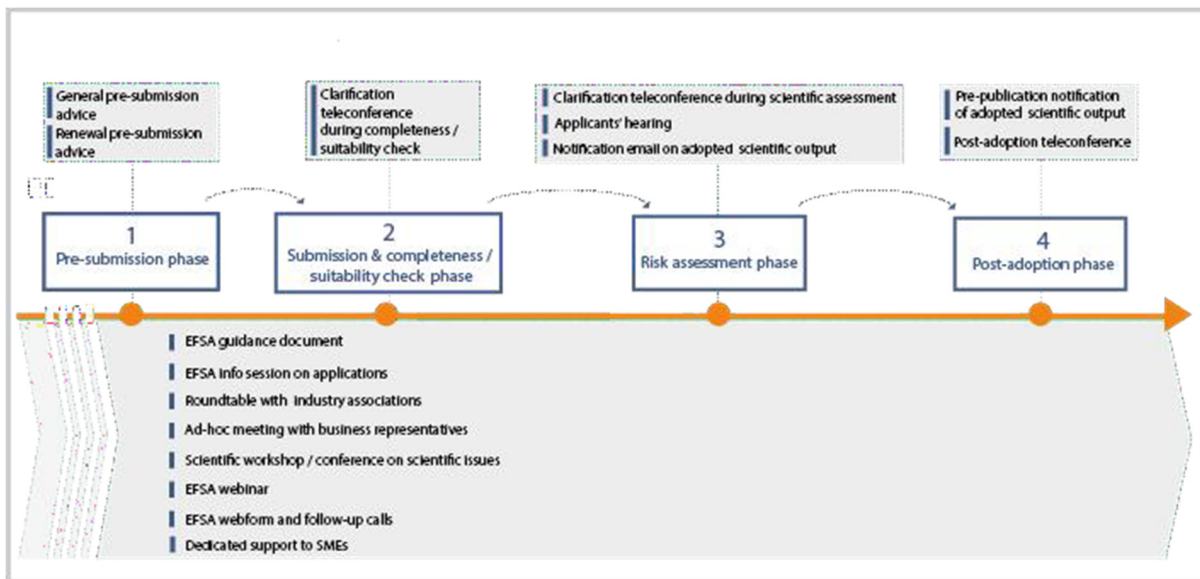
General pre-submission advice

Renewal pre-submission advice

Clarification teleconference during completeness / suitability check

Clarification teleconference during scientific assessment

Applicants' hearing

Notification email on adopted scientific output

Pre-publication notification of adopted scientific output

Post-adoption teleconference

1
Pre-submission phase

2
Submission & completeness / suitability check phase

3
Risk assessment phase

4
Post-adoption phase

EFSA guidance document

EFSA info session on applications

Roundtable with industry associations

Ad-hoc meeting with business representatives

Scientific workshop / conference on scientific issues

EFSA webinar

EFSA webform and follow-up calls

Dedicated support to SMEs